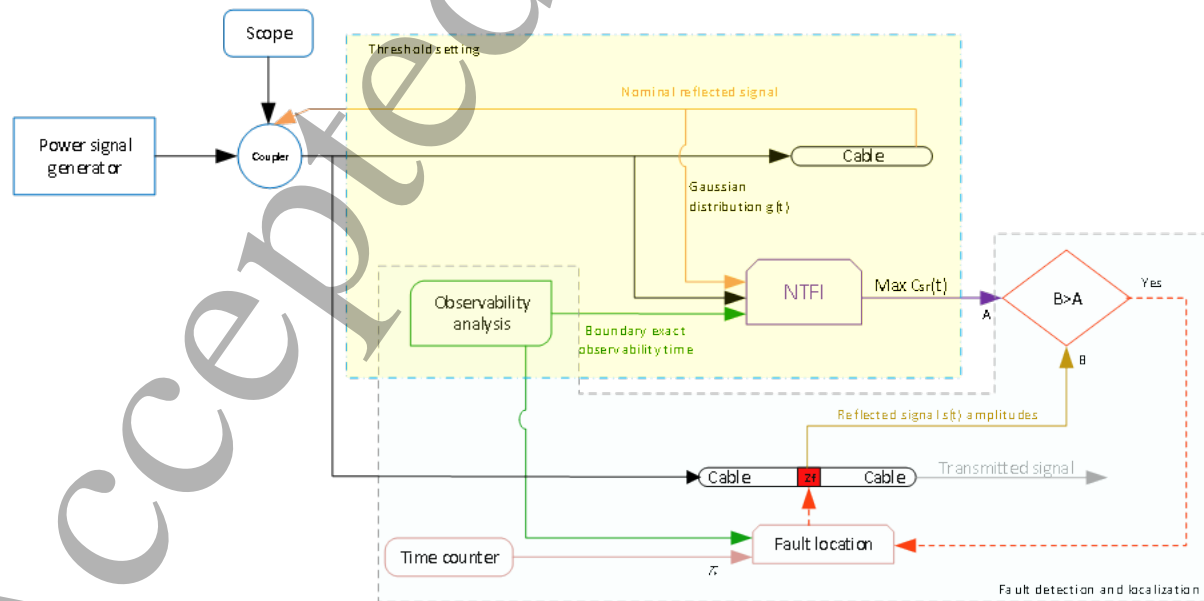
Scope

Threshold setting

Nominal reflected signal

Power signal generator

Coupler

Cable

Gaussian distribution g(t)

NTFI

Max Csr(t)

A

B>A

Yes

B

Observability analysis

Boundary exact observability time

Reflected signal s(t) amplitudes

Cable

Zf

Cable

Transmitted signal

Time counter

Fault location

$\tau_i$

Fault detection and localization

ccepted